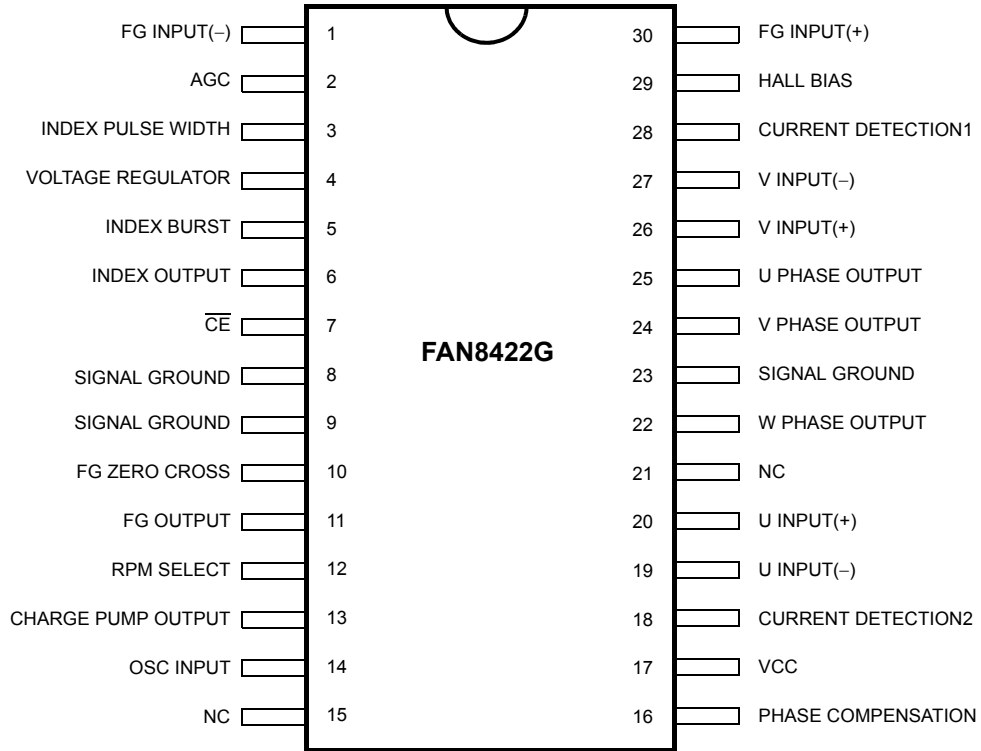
FG INPUT(–) 1
AGC 2
INDEX PULSE WIDTH 3
VOLTAGE REGULATOR 4
INDEX BURST 5
INDEX OUTPUT 6
$\overline{CE}$ 7
SIGNAL GROUND 8
SIGNAL GROUND 9
FG ZERO CROSS 10
FG OUTPUT 11
RPM SELECT 12
CHARGE PUMP OUTPUT 13
OSC INPUT 14
NC 15

FAN8422G

30 FG INPUT(+)
29 HALL BIAS
28 CURRENT DETECTION1
27 V INPUT(–)
26 V INPUT(+)
25 U PHASE OUTPUT
24 V PHASE OUTPUT
23 SIGNAL GROUND
22 W PHASE OUTPUT
21 NC
20 U INPUT(+)
19 U INPUT(–)
18 CURRENT DETECTION2
17 VCC
16 PHASE COMPENSATION